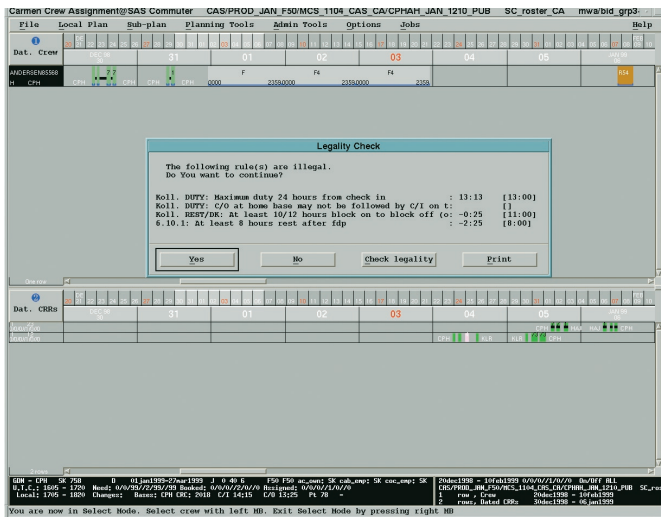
Carmen Crew Assignment@SAS Commuter CAS/PROD_JAN_F50/MCS_1104_CAS_CA/CPHAH_JAN_1210_PUB SC_roster_CA mwa/bid_grp3·

File Local Plan Sub-plan Planning Tools Admin Tools Options Jobs Help

Dat. Crew

DEC 98

31 01 02 03 04 05

JAN 99

ANDERSEN65568
H CPH

CPH CPH CPH

F F4 F4

0000 23590000 23590000 2358

RS4

Legality Check

The following rule(s) are illegal.
Do You want to continue?

Koll. DUTY: Maximum duty 24 hours from check in : 13:13 [13:00]
Koll. DUTY: C/O at home base may not be followed by C/I on t: []
Koll. REST/DK: At least 10/12 hours block on to block off (o: -0:25 [11:00]
6.10.1: At least 8 hours rest after fdp : -2:25 [8:00]

Yes No Check legality Print

One row

Dat. CRRs

DEC 98

31 01 02 03 04 05

JAN 99

CPH HAJ CPH
CPH KLB KLB CPH

2 rows

GDN - CPH SK 758 D 01jan1999-27mar1999 J 0 40 6 F50 F50 ac_own: SK cab_emp: SK coc_emp: SK
U.T.C.: 1605 - 1720 Need: 0/0/99/2/99/99 Booked: 0/0/0/2/0/0 Assigned: 0/0/0/1/0/0
Local: 1705 - 1820 Changes: Bases: CPH CRC: 2018 C/I 14:15 C/O 13:25 Pt 78 -

20dec1998 - 10feb1999 0/0/0/1/0/0 On/Off ALL
CAS/PROD_JAN_F50/MCS_1104_CAS_CA/CPHAH_JAN_1210_PUB SC_ro
1 row, Crew 20dec1998 - 10feb1999
2 rows, Dated CRRs 30dec1998 - 06jan1999

You are now in Select Mode. Select crew with left MB. Exit Select Mode by pressing right MB